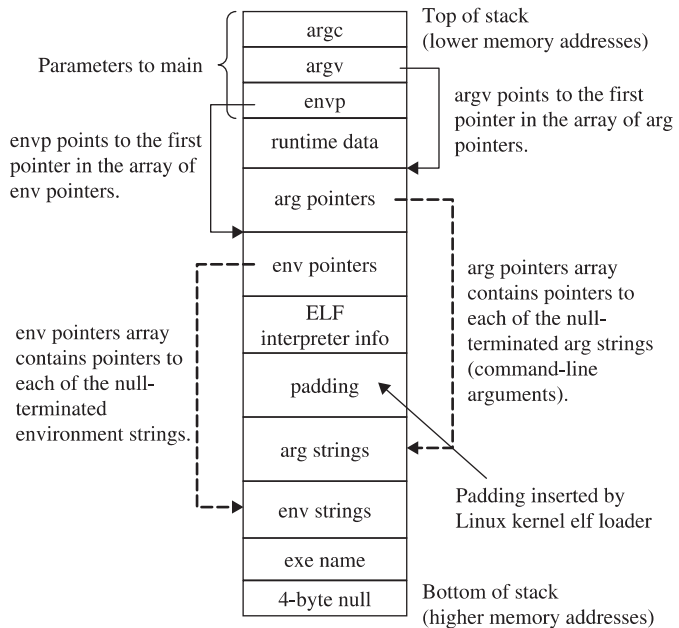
Top of stack
(lower memory addresses)

Parameters to main

argc

argv

envp

argv points to the first pointer in the array of arg pointers.

envp points to the first pointer in the array of env pointers.

runtime data

arg pointers

env pointers

arg pointers array contains pointers to each of the null-terminated arg strings (command-line arguments).

ELF interpreter info

env pointers array contains pointers to each of the null-terminated environment strings.

padding

arg strings

Padding inserted by Linux kernel elf loader

env strings

exe name

4-byte null

Bottom of stack
(higher memory addresses)